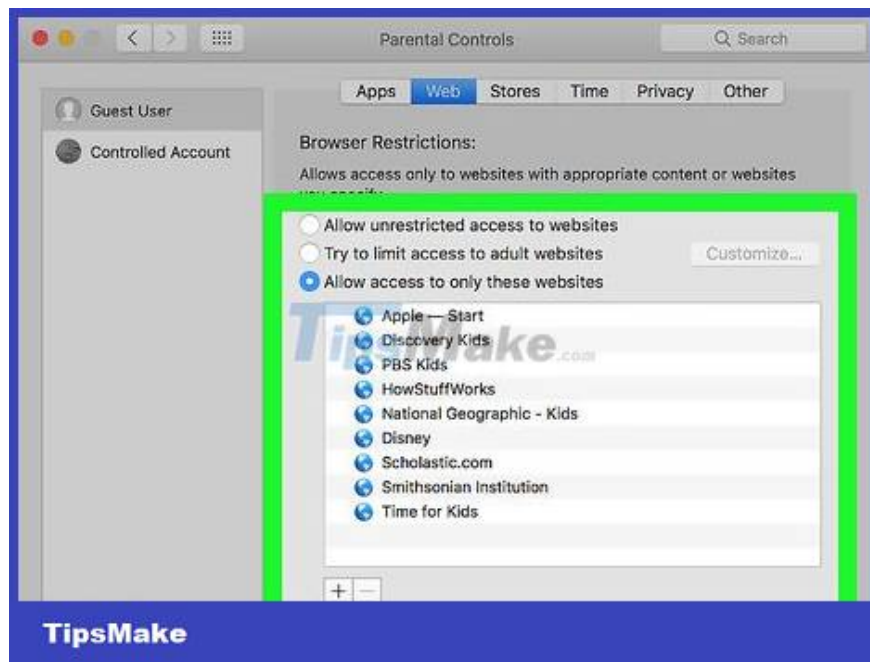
Parental Controls

Search

Guest User

Controlled Account

Apps Web Stores Time Privacy Other

Browser Restrictions:

Allows access only to websites with appropriate content or websites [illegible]

Allow unrestricted access to websites

Try to limit access to adult websites

Customize...

Allow access to only these websites

Apple — Start
Discovery Kids
PBS Kids
HowStuffWorks
National Geographic - Kids
Disney
Scholastic.com
Smithsonian Institution
Time for Kids

+ −

TipsMake.com

TipsMake